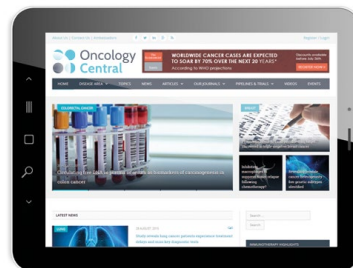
Oncology Central

WORLDWIDE CANCER CASES ARE EXPECTED TO SOAR BY 70% OVER THE NEXT 20 YEARS*

According to WHO projections

HOME

TOPICS

NEWS

ARTICLES

VIDEOS

EVENTS

COLORECTAL CANCER

LATEST NEWS

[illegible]